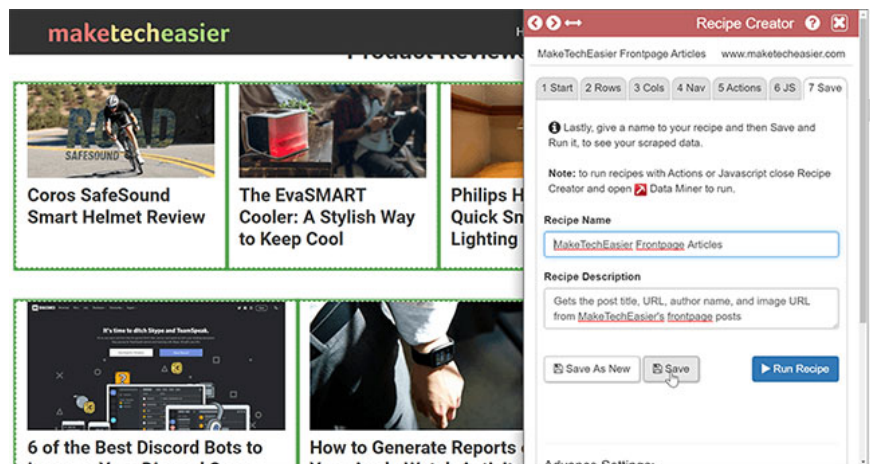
maketecheasier

Product Review

ROAD

SAFESOUND

Coros SafeSound Smart Helmet Review

The EvaSMART Cooler: A Stylish Way to Keep Cool

Philips H Quick Sn Lighting

It's time to ditch Skype and TeamSpeak.

6 of the Best Discord Bots to

How to Generate Reports

Recipe Creator

MakeTechEasier Frontpage Articles www.maketecheasier.com

1 Start | 2 Rows | 3 Cols | 4 Nav | 5 Actions | 6 JS | 7 Save

Lastly, give a name to your recipe and then Save and Run it, to see your scraped data.

Note: to run recipes with Actions or Javascript close Recipe Creator and open Data Miner to run.

Recipe Name

MakeTechEasier Frontpage Articles

Recipe Description

Gets the post title, URL, author name, and image URL from MakeTechEasier's frontpage posts

Save As New

Save

Run Recipe

Advance Settings: